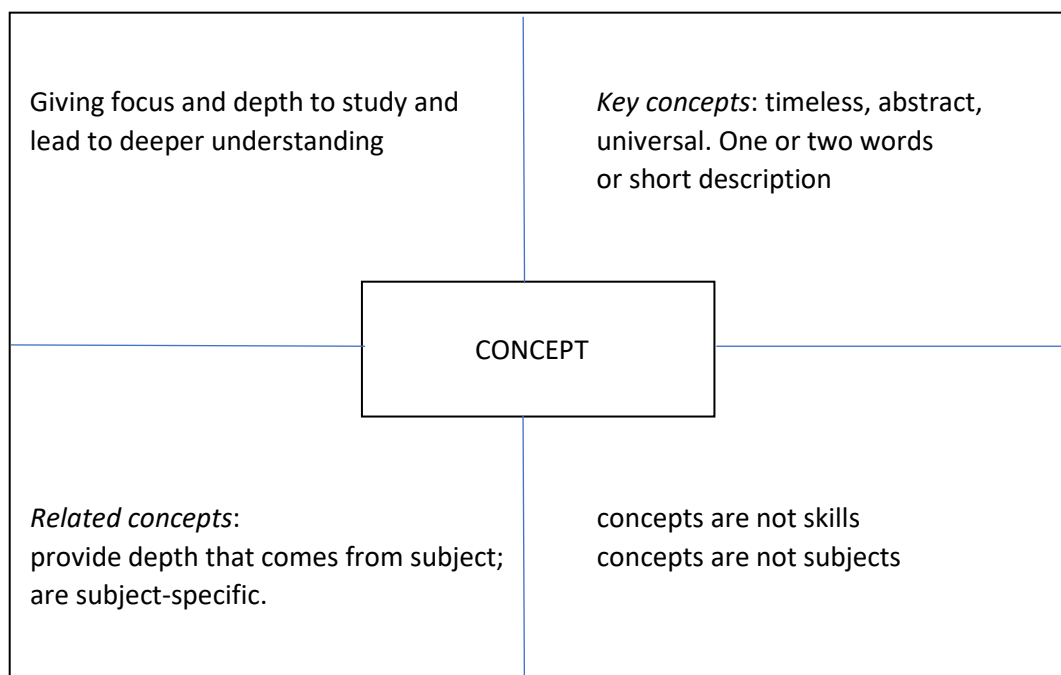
Giving focus and depth to study and lead to deeper understanding

*Key concepts*: timeless, abstract, universal. One or two words or short description

CONCEPT

*Related concepts*:
provide depth that comes from subject; are subject-specific.

concepts are not skills
concepts are not subjects